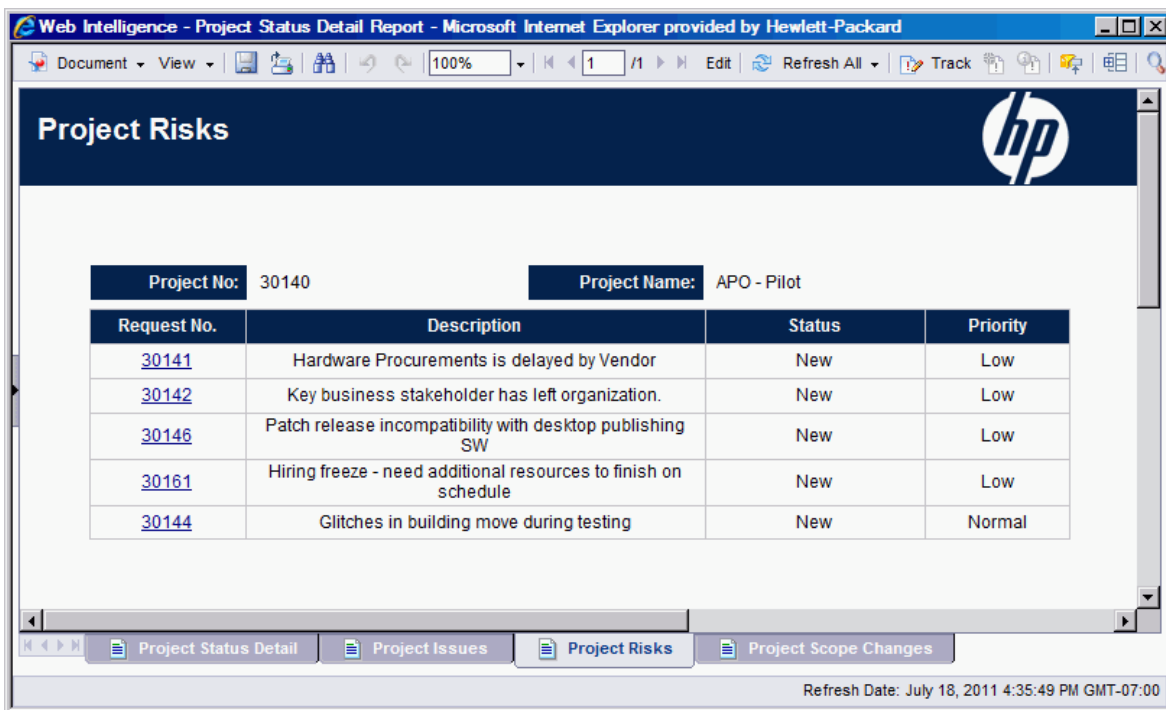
Web Intelligence - Project Status Detail Report - Microsoft Internet Explorer provided by Hewlett-Packard

Document View 100% 1 /1 Edit Refresh All Track

Project Risks

hp

Project No: 30140 Project Name: APO - Pilot

| Request No. | Description | Status | Priority |
|---|---|---|---|
| 30141 | Hardware Procurements is delayed by Vendor | New | Low |
| 30142 | Key business stakeholder has left organization. | New | Low |
| 30146 | Patch release incompatibility with desktop publishing SW | New | Low |
| 30161 | Hiring freeze - need additional resources to finish on schedule | New | Low |
| 30144 | Glitches in building move during testing | New | Normal |

Project Status Detail Project Issues Project Risks Project Scope Changes

Refresh Date: July 18, 2011 4:35:49 PM GMT-07:00